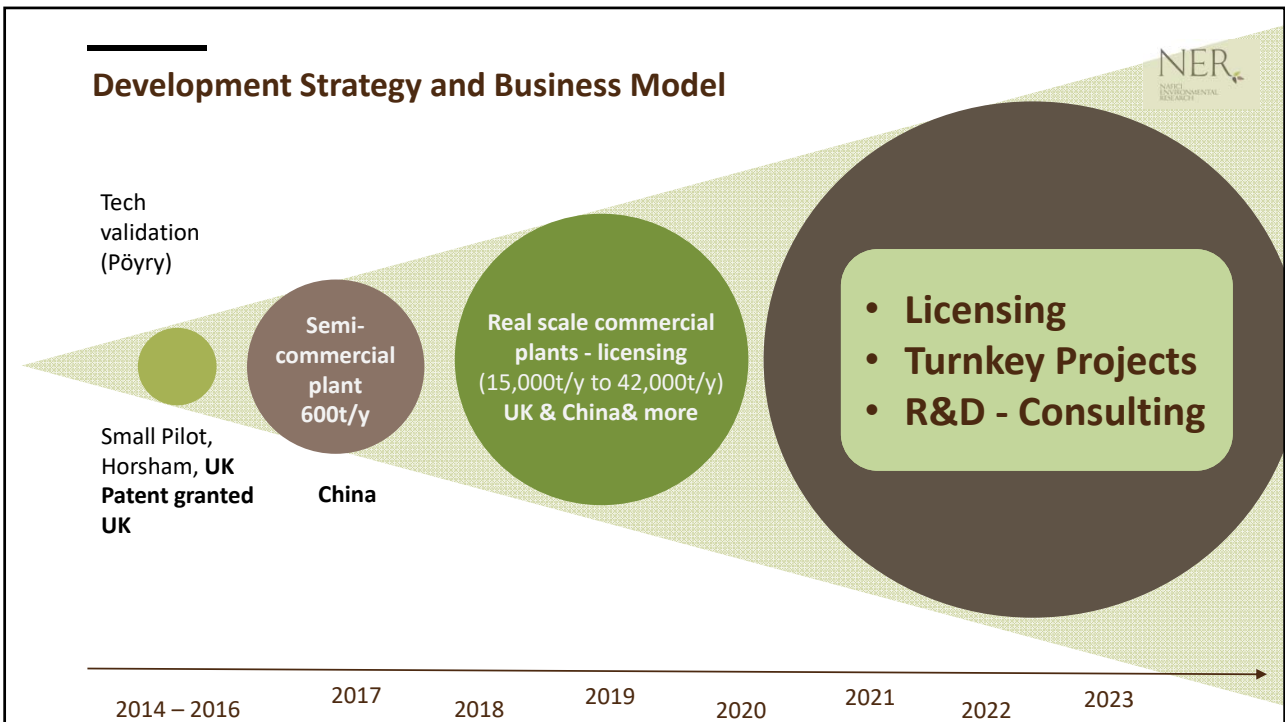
Development Strategy and Business Model

NER
NATIVE ENVIRONMENTAL RESEARCH

Tech validation (Pöyry)

Small Pilot, Horsham, **UK**
**Patent granted UK**

Semi-commercial plant 600t/y

China

Real scale commercial plants - licensing
(15,000t/y to 42,000t/y)
UK & China& more

• Licensing
• Turnkey Projects
• R&D - Consulting

2014 – 2016
2017
2018
2019
2020
2021
2022
2023